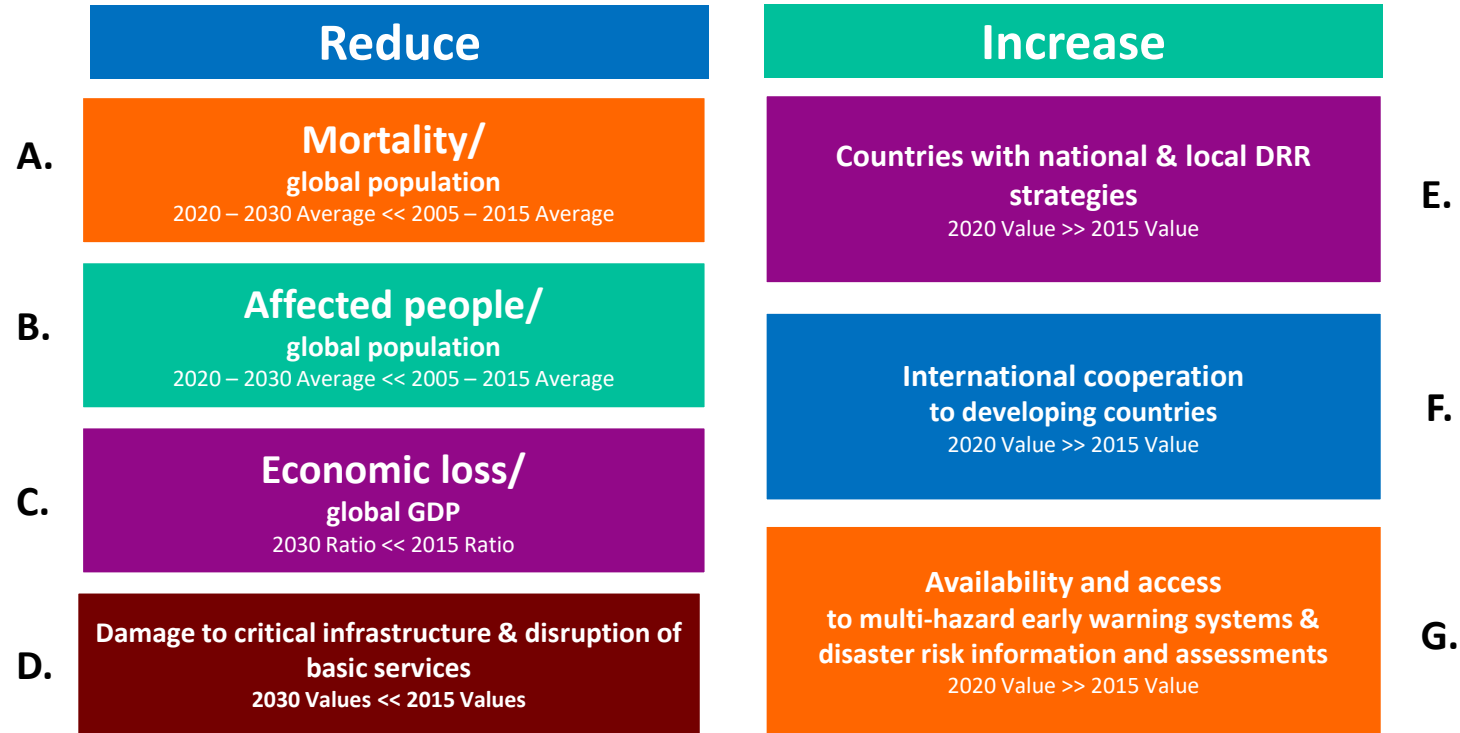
Reduce

A. Mortality/
global population
2020 – 2030 Average << 2005 – 2015 Average

B. Affected people/
global population
2020 – 2030 Average << 2005 – 2015 Average

C. Economic loss/
global GDP
2030 Ratio << 2015 Ratio

D. Damage to critical infrastructure & disruption of basic services
2030 Values << 2015 Values

Increase

E. Countries with national & local DRR strategies
2020 Value >> 2015 Value

F. International cooperation to developing countries
2020 Value >> 2015 Value

G. Availability and access to multi-hazard early warning systems & disaster risk information and assessments
2020 Value >> 2015 Value